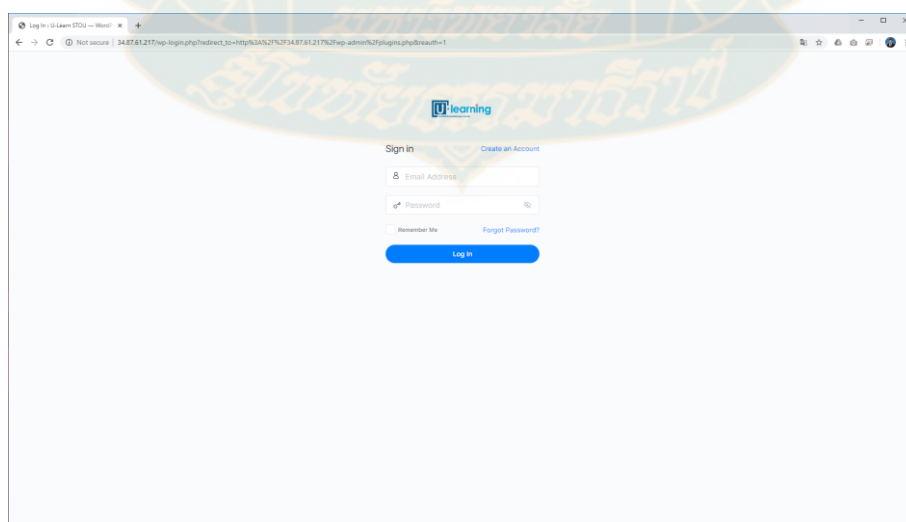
Log In ‹ U-Learn STOU — WordP ×

Not secure | 34.87.61.217/wp-login.php?redirect_to=http%3A%2F%2F34.87.61.217%2Fwp-admin%2Fplugins.php&reauth=1

U-learning

Sign in
Create an Account

Email Address

Password

Remember Me
Forgot Password?

Log In